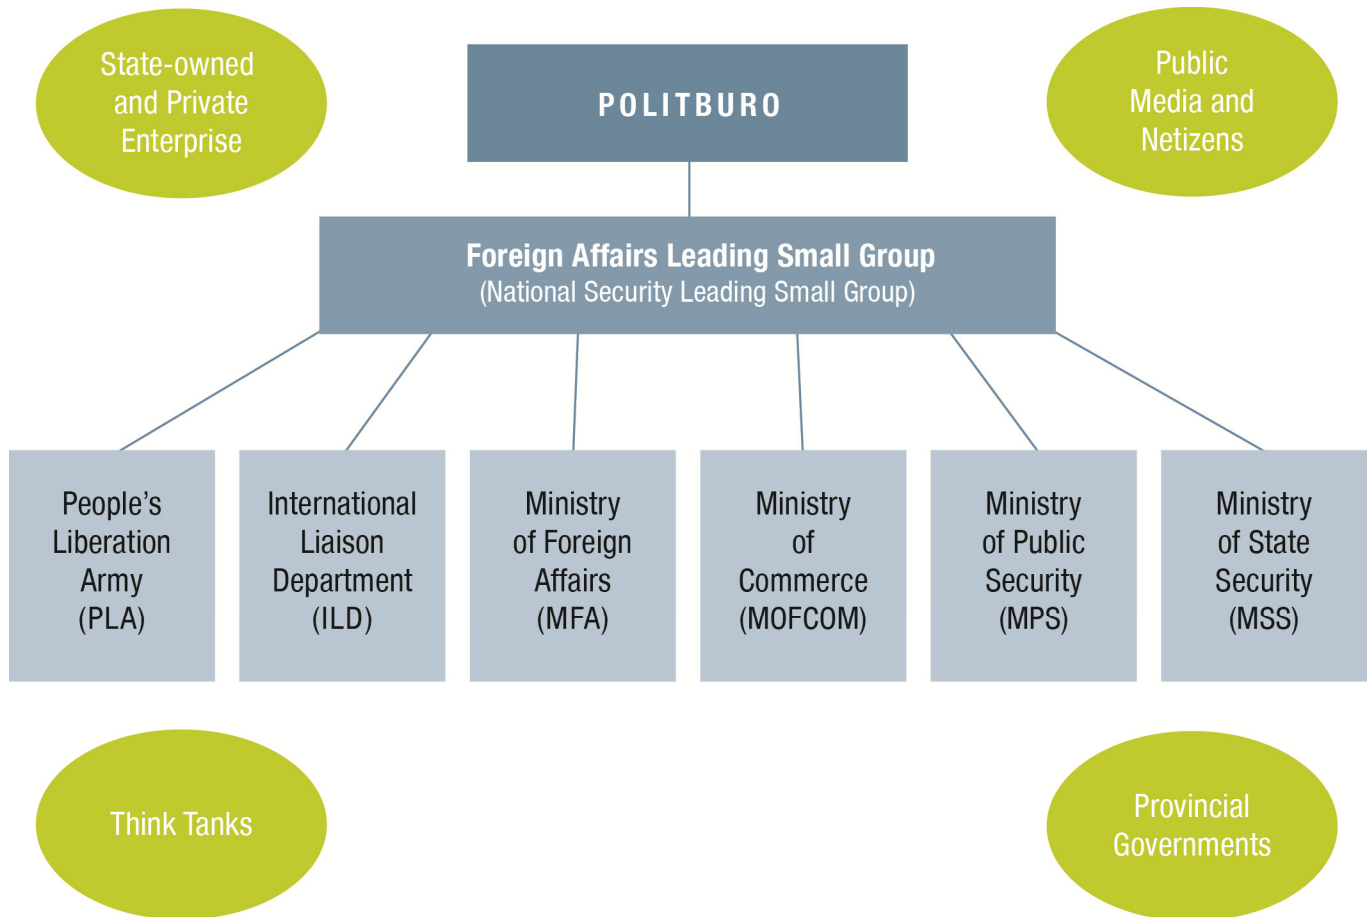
State-owned and Private Enterprise

POLITBURO

Public Media and Netizens

Foreign Affairs Leading Small Group
(National Security Leading Small Group)

People's Liberation Army (PLA)

International Liaison Department (ILD)

Ministry of Foreign Affairs (MFA)

Ministry of Commerce (MOFCOM)

Ministry of Public Security (MPS)

Ministry of State Security (MSS)

Think Tanks

Provincial Governments